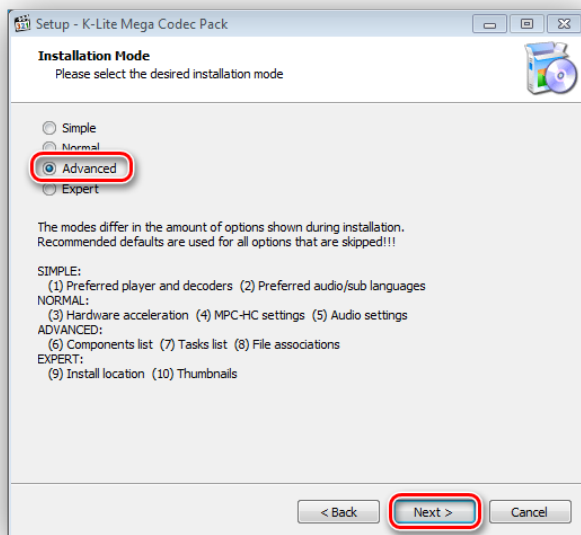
Setup - K-Lite Mega Codec Pack

Installation Mode
Please select the desired installation mode

Simple
Normal
Advanced
Expert

The modes differ in the amount of options shown during installation.
Recommended defaults are used for all options that are skipped!!!

SIMPLE:
(1) Preferred player and decoders (2) Preferred audio/sub languages
NORMAL:
(3) Hardware acceleration (4) MPC-HC settings (5) Audio settings
ADVANCED:
(6) Components list (7) Tasks list (8) File associations
EXPERT:
(9) Install location (10) Thumbnails

< Back
Next >
Cancel